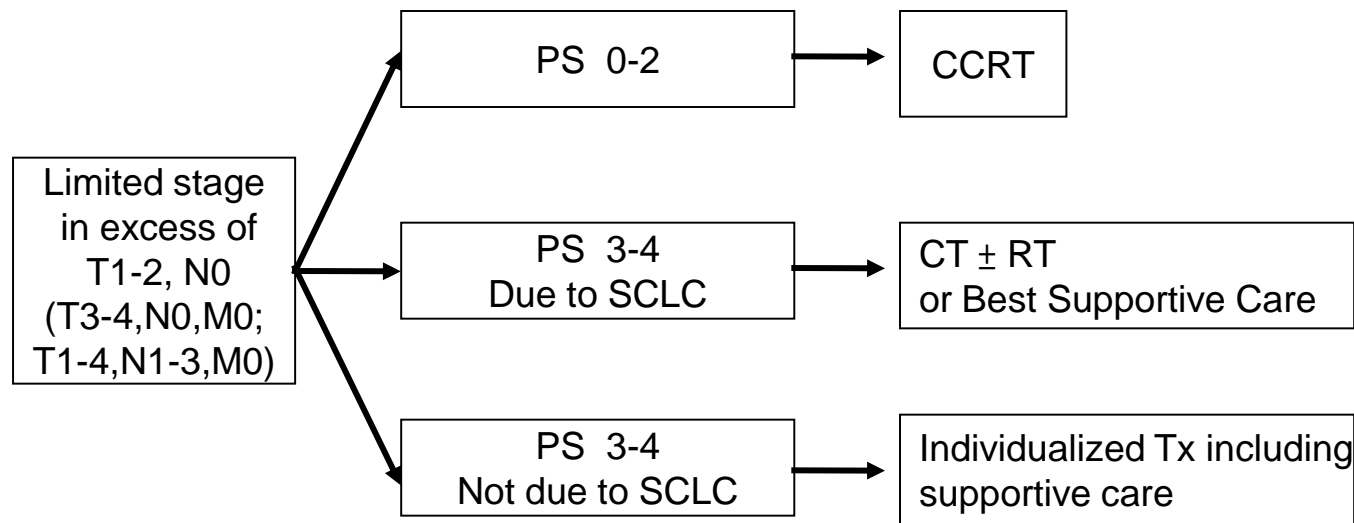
Limited stage in excess of T1-2, N0 (T3-4,N0,M0; T1-4,N1-3,M0)

PS 0-2

CCRT

PS 3-4
Due to SCLC

CT $\pm$ RT
or Best Supportive Care

PS 3-4
Not due to SCLC

Individualized Tx including supportive care